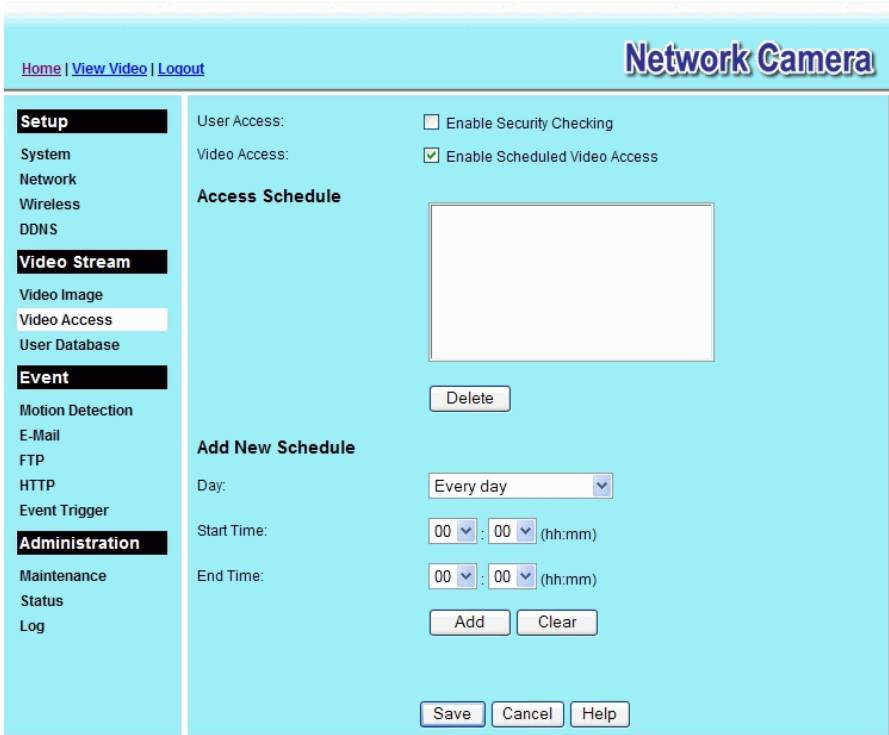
Home | View Video | Logout

Network Camera

Setup
System
Network
Wireless
DDNS

Video Stream
Video Image
Video Access
User Database

Event
Motion Detection
E-Mail
FTP
HTTP
Event Trigger

Administration
Maintenance
Status
Log

User Access: Enable Security Checking
Video Access: Enable Scheduled Video Access

Access Schedule

Delete

Add New Schedule

Day: Every day

Start Time: 00 : 00 (hh:mm)

End Time: 00 : 00 (hh:mm)

Add Clear

Save Cancel Help